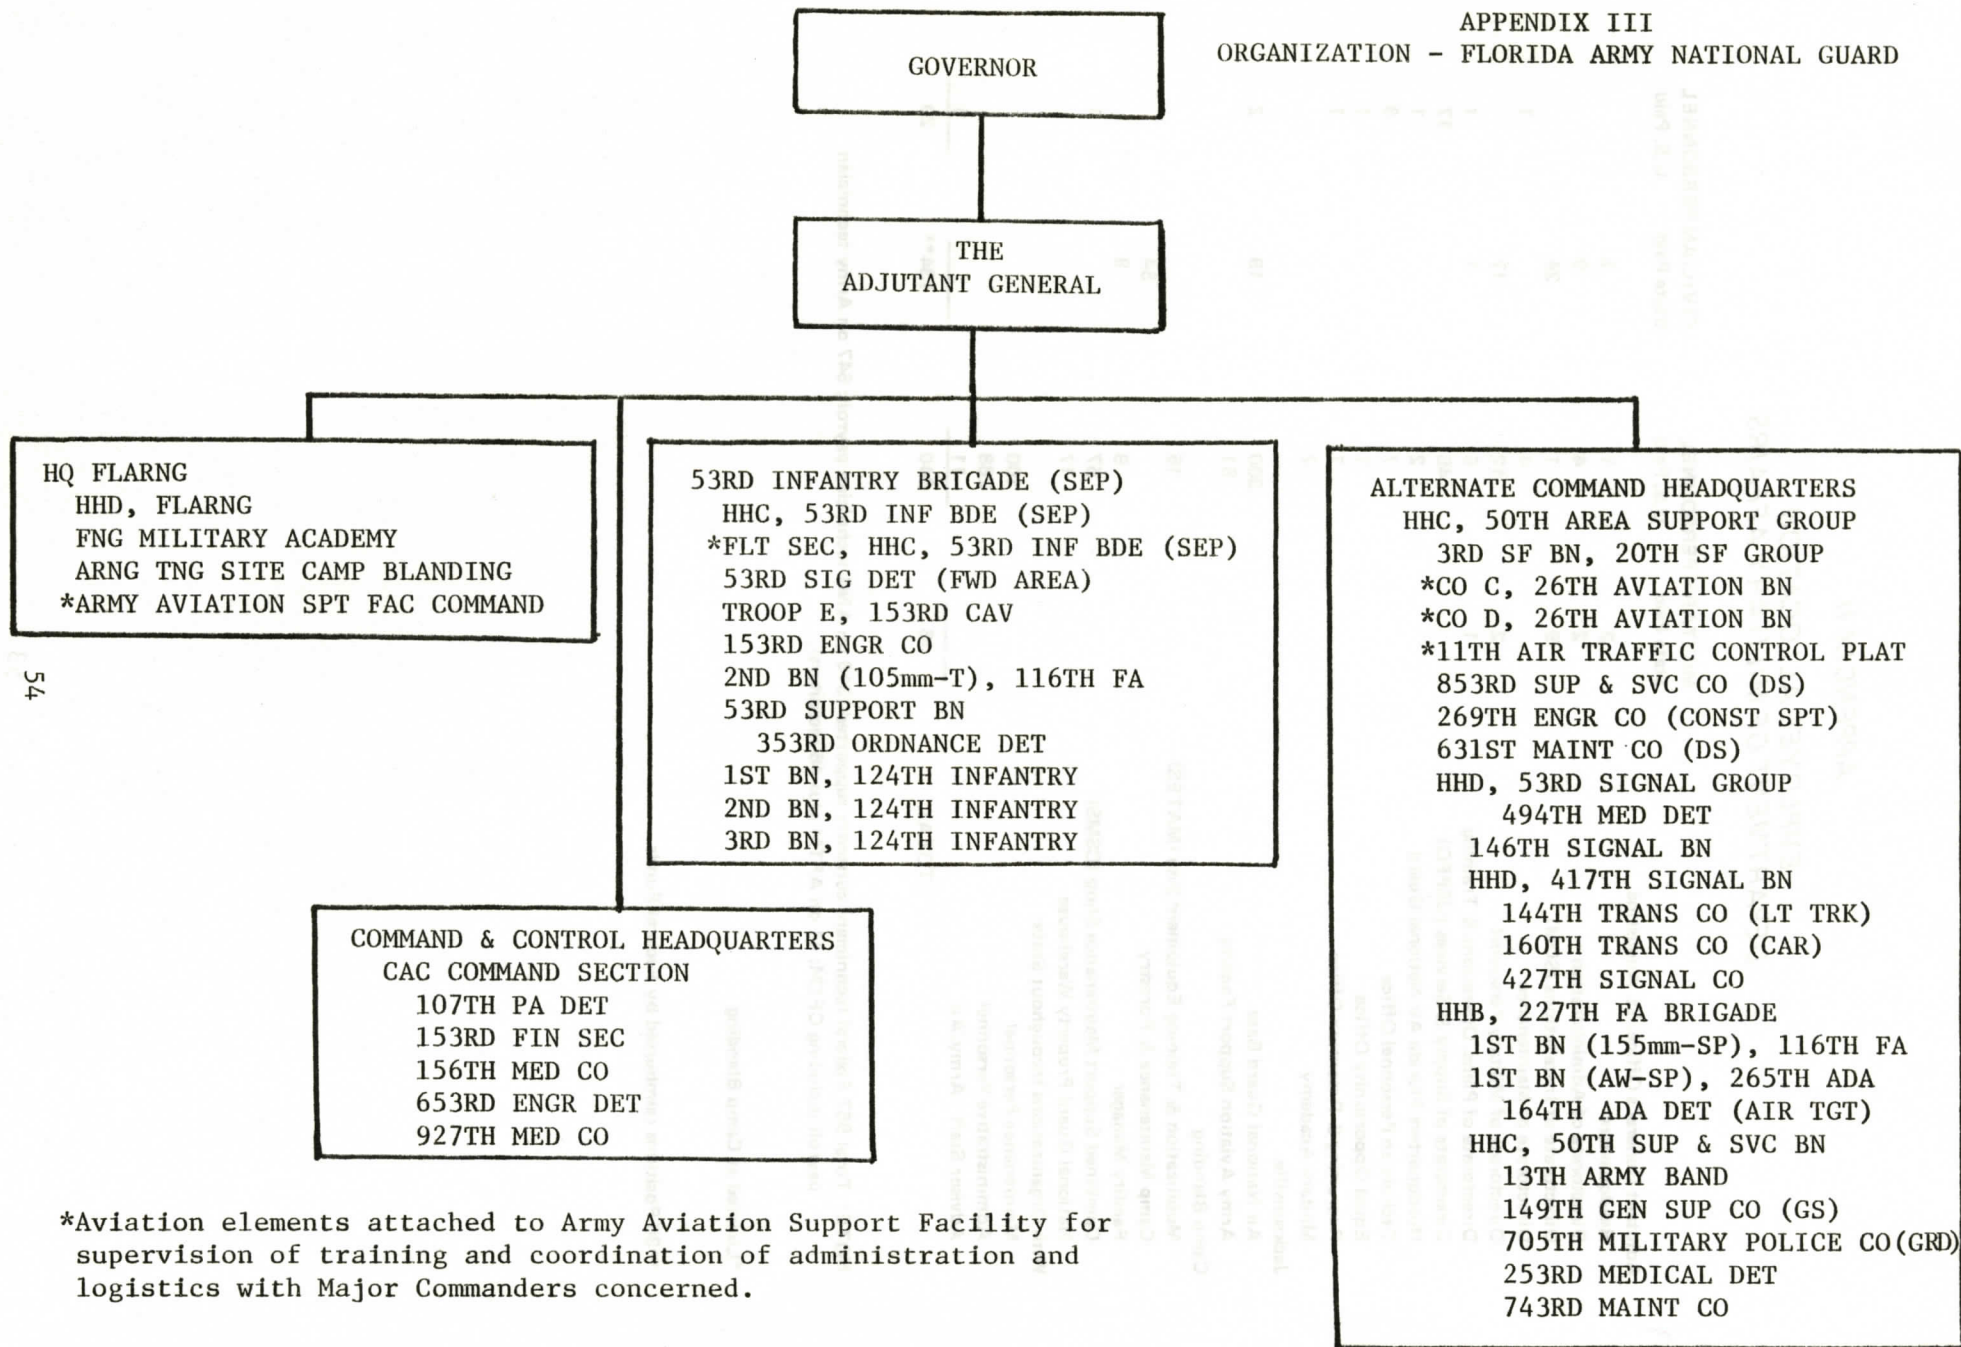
APPENDIX III
ORGANIZATION - FLORIDA ARMY NATIONAL GUARD

GOVERNOR

THE ADJUTANT GENERAL

HQ FLARNG
HHD, FLARNG
FNG MILITARY ACADEMY
ARNG TNG SITE CAMP BLANDING
*ARMY AVIATION SPT FAC COMMAND

53RD INFANTRY BRIGADE (SEP)
HHC, 53RD INF BDE (SEP)
*FLT SEC, HHC, 53RD INF BDE (SEP)
53RD SIG DET (FWD AREA)
TROOP E, 153RD CAV
153RD ENGR CO
2ND BN (105mm-T), 116TH FA
53RD SUPPORT BN
353RD ORDNANCE DET
1ST BN, 124TH INFANTRY
2ND BN, 124TH INFANTRY
3RD BN, 124TH INFANTRY

ALTERNATE COMMAND HEADQUARTERS
HHC, 50TH AREA SUPPORT GROUP
3RD SF BN, 20TH SF GROUP
*CO C, 26TH AVIATION BN
*CO D, 26TH AVIATION BN
*11TH AIR TRAFFIC CONTROL PLAT
853RD SUP & SVC CO (DS)
269TH ENGR CO (CONST SPT)
631ST MAINT CO (DS)
HHD, 53RD SIGNAL GROUP
494TH MED DET
146TH SIGNAL BN
HHD, 417TH SIGNAL BN
144TH TRANS CO (LT TRK)
160TH TRANS CO (CAR)
427TH SIGNAL CO
HHB, 227TH FA BRIGADE
1ST BN (155mm-SP), 116TH FA
1ST BN (AW-SP), 265TH ADA
164TH ADA DET (AIR TGT)
HHC, 50TH SUP & SVC BN
13TH ARMY BAND
149TH GEN SUP CO (GS)
705TH MILITARY POLICE CO(GRD)
253RD MEDICAL DET
743RD MAINT CO

COMMAND & CONTROL HEADQUARTERS
CAC COMMAND SECTION
107TH PA DET
153RD FIN SEC
156TH MED CO
653RD ENGR DET
927TH MED CO

54

*Aviation elements attached to Army Aviation Support Facility for supervision of training and coordination of administration and logistics with Major Commanders concerned.